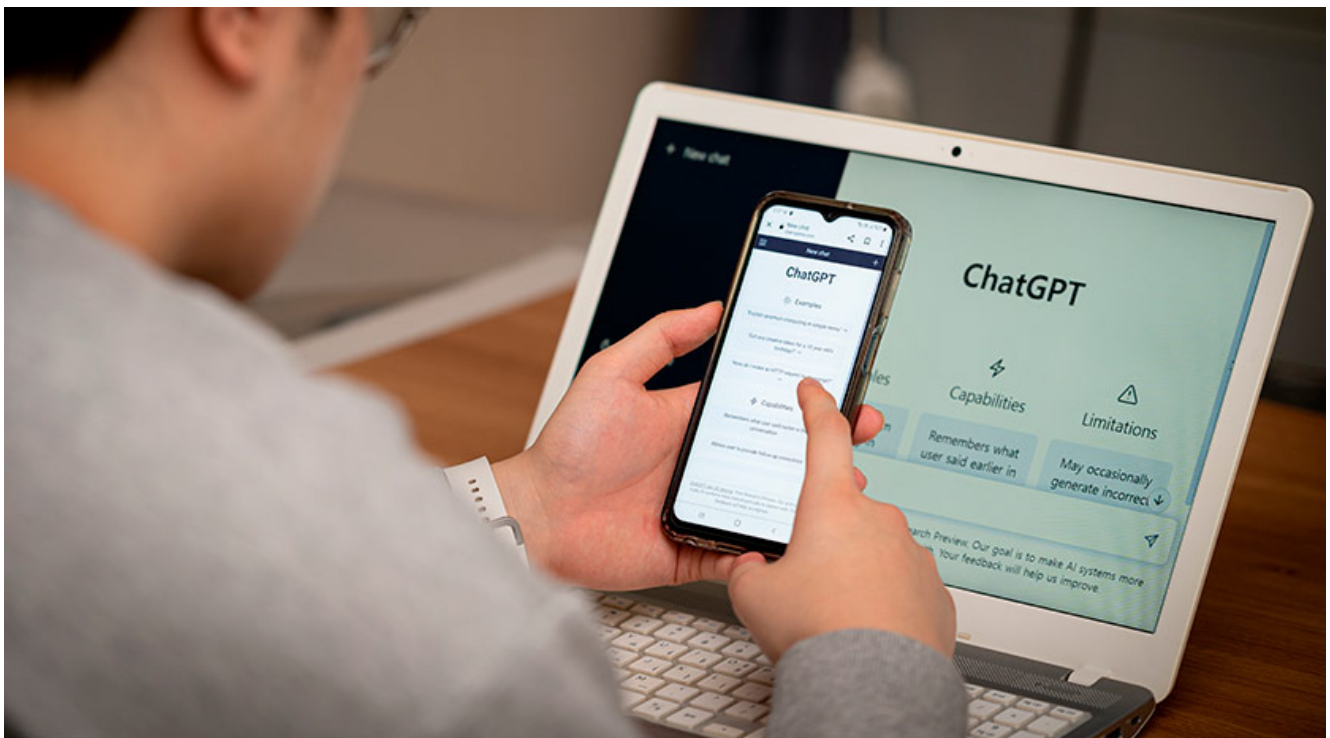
+ New chat

New chat

ChatGPT

Examples

"Explain quantum computing in simple terms" →

"Got any creative ideas for a 10 year old's birthday?" →

"How do I make an HTTP request in Javascript?" →

Capabilities

Remembers what user said earlier in the conversation

Allows user to provide follow-up corrections

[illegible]

ChatGPT

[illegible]les

Capabilities

Limitations

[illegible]

Remembers what user said earlier in

May occasionally generate incorrect

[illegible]earch Preview. Our goal is to make AI systems more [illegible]. Your feedback will help us improve.